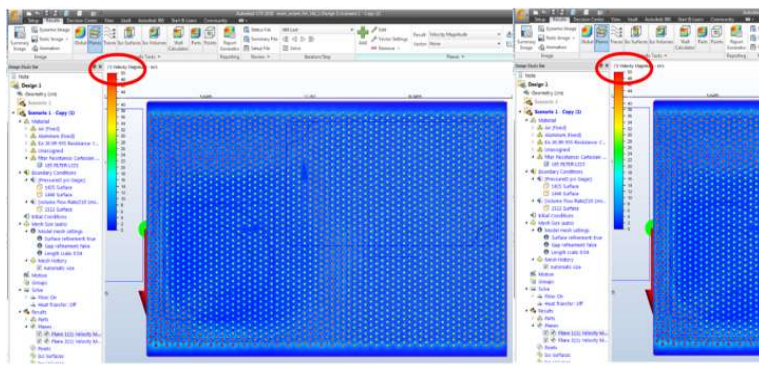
Autodesk CFD 2020

Setup Results Decision Center View Vault Autodesk 360 Start & Learn Community

Dynamic Image
Static Image
Animation
Summary Image
Global Planes Traces Iso Surfaces Iso Volumes Wall Calculator Parts Points Report Generator
Image
Results Tasks
Reporting
Review

Design Study Bar

Design 1
Geometry Unit
Scenario 1
Scenario 1 - Copy (2)
Material
Air (Fixed)
Aluminum (Fixed)
Unassigned
Boundary Conditions
Initial Conditions
Mesh Size
Model mesh settings
Surface refinement: true
Gap refinement: false
Length scale: 0.54
Mesh History
Automatic size
Motion
Groups
Solve
Flow: On
Heat Transfer: Off
Results
Parts
Planes
Points
Iso Surfaces

Velocity Magnitude

Design Study Bar

Design 1
Geometry Unit
Scenario 1
Scenario 1 - Copy (2)
Material
Boundary Conditions
Initial Conditions
Mesh Size
Model mesh settings
Surface refinement: true
Gap refinement: false
Automatic size
Motion
Groups
Solve
Flow: On
Heat Transfer: Off
Results
Parts
Planes
Points
Iso Surfaces

Velocity Magnitude